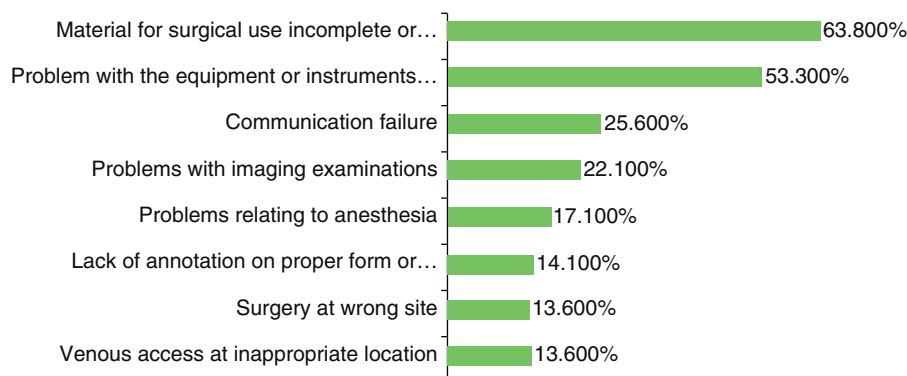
Material for surgical use incomplete or… 63.800%
Problem with the equipment or instruments… 53.300%
Communication failure 25.600%
Problems with imaging examinations 22.100%
Problems relating to anesthesia 17.100%
Lack of annotation on proper form or… 14.100%
Surgery at wrong site 13.600%
Venous access at inappropriate location 13.600%